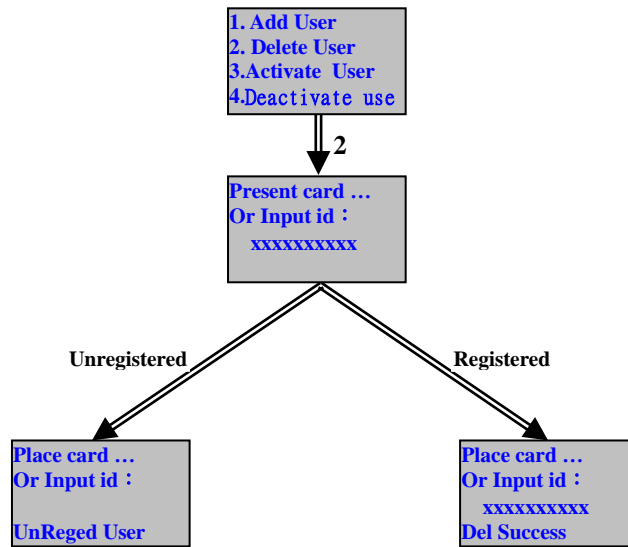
1. Add User
2. Delete User
3.Activate User
4.Deactivate use

2

Present card …
Or Input id：
xxxxxxxxxx

Unregistered

Registered

Place card …
Or Input id：

UnReged User

Place card …
Or Input id：
xxxxxxxxxx
Del Success